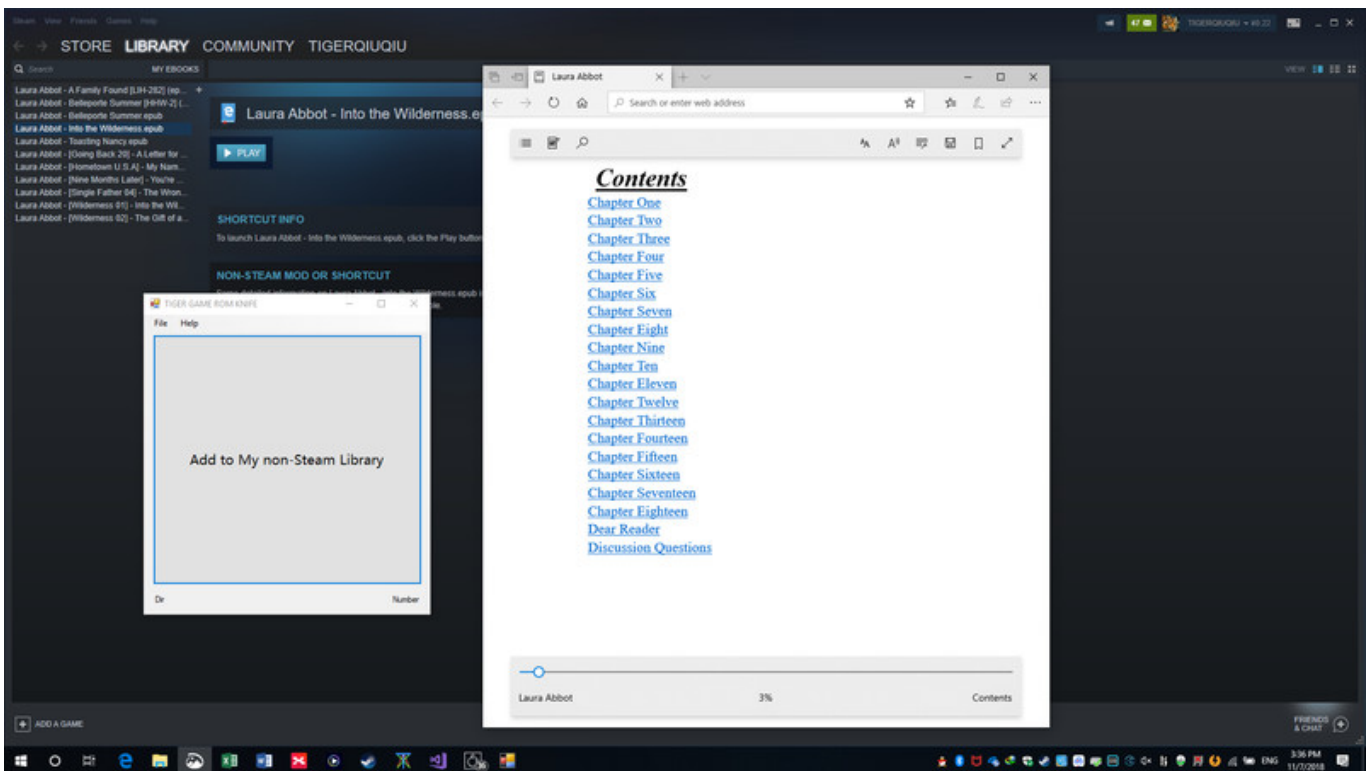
Steam View Friends Games Help

STORE LIBRARY COMMUNITY TIGERQIUQIU

Search MY EBOOKS

Laura Abbot - A Family Found [LIH-282] (ep...
Laura Abbot - Belleporte Summer [HHW-2] (...
Laura Abbot - Belleporte Summer.epub
Laura Abbot - Into the Wilderness.epub
Laura Abbot - Toasting Nancy.epub
Laura Abbot - [Going Back 20] - A Letter for ...
Laura Abbot - [Hometown U.S.A] - My Nam...
Laura Abbot - [Nine Months Later] - You're ...
Laura Abbot - [Single Father 04] - The Wron...
Laura Abbot - [Wilderness 01] - Into the Wil...
Laura Abbot - [Wilderness 02] - The Gift of a...

Laura Abbot - Into the Wilderness.ep

PLAY

SHORTCUT INFO

To launch Laura Abbot - Into the Wilderness.epub, click the Play button

NON-STEAM MOD OR SHORTCUT

ADD A GAME

TIGER GAME ROM KNIFE

File Help

Add to My non-Steam Library

Dir Number

Laura Abbot

Search or enter web address

Contents

Chapter One
Chapter Two
Chapter Three
Chapter Four
Chapter Five
Chapter Six
Chapter Seven
Chapter Eight
Chapter Nine
Chapter Ten
Chapter Eleven
Chapter Twelve
Chapter Thirteen
Chapter Fourteen
Chapter Fifteen
Chapter Sixteen
Chapter Seventeen
Chapter Eighteen
Dear Reader
Discussion Questions

Laura Abbot 3% Contents

VIEW

FRIENDS & CHAT

TIGERQIUQIU

ENG 3:36 PM 11/7/2018